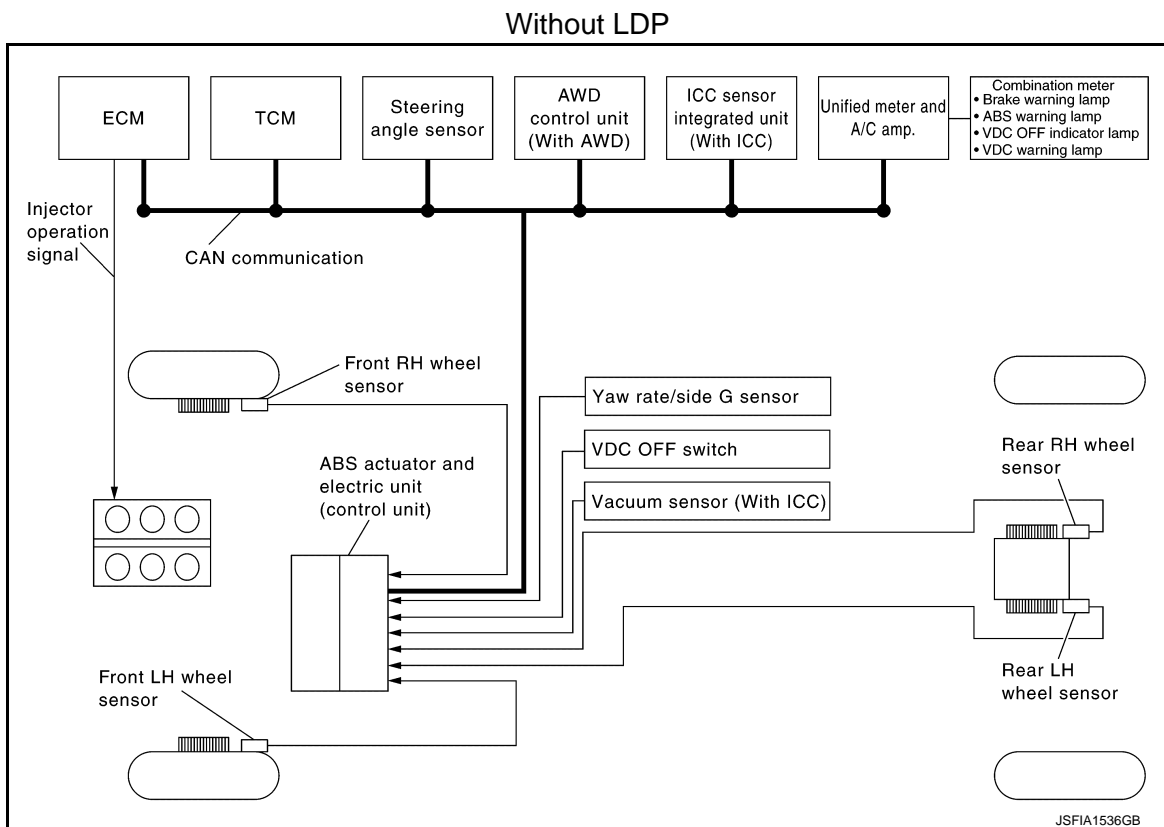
Without LDP

ECM

TCM

Steering angle sensor

AWD control unit (With AWD)

ICC sensor integrated unit (With ICC)

Unified meter and A/C amp.

Combination meter
• Brake warning lamp
• ABS warning lamp
• VDC OFF indicator lamp
• VDC warning lamp

Injector operation signal

CAN communication

Front RH wheel sensor

Yaw rate/side G sensor

VDC OFF switch

Vacuum sensor (With ICC)

ABS actuator and electric unit (control unit)

Rear RH wheel sensor

Rear LH wheel sensor

Front LH wheel sensor

JSFIA1536GB